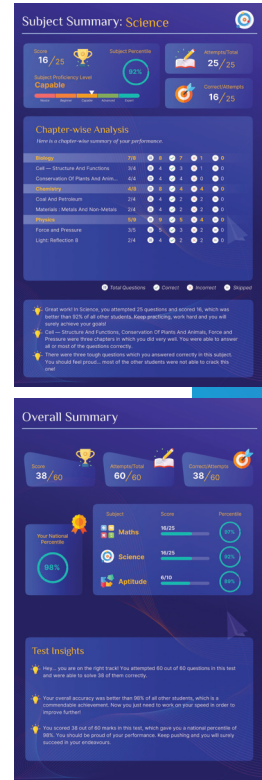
Subject Summary: Science

Score
16/25

Subject Percentile
92%

Subject Proficiency Level
Capable

Novice Beginner Capable Advanced Expert

Attempts/Total
25/25

Correct/Attempts
16/25

Chapter-wise Analysis

Here is a chapter-wise summary of your performance

| | | | | | |
|---|---|---|---|---|---|
| Biology | 7/8 | 8 | 7 | 1 | 0 |
| Cell — Structure And Functions | 3/4 | 4 | 3 | 1 | 0 |
| Conservation Of Plants And Anim... | 4/4 | 4 | 4 | 0 | 0 |
| Chemistry | 4/8 | 8 | 4 | 4 | 0 |
| Coal And Petroleum | 2/4 | 4 | 2 | 2 | 0 |
| Materials : Metals And Non-Metals | 2/4 | 4 | 2 | 2 | 0 |
| Physics | 5/9 | 9 | 5 | 4 | 0 |
| Force and Pressure | 3/5 | 5 | 3 | 2 | 0 |
| Light: Reflection II | 2/4 | 4 | 2 | 2 | 0 |

Total Questions Correct Incorrect Skipped

Great work! In Science, you attempted 25 questions and scored 16, which was better than 92% of all other students. Keep practicing, work hard and you will surely achieve your goals!

Cell — Structure And Functions, Conservation Of Plants And Animals, Force and Pressure were three chapters in which you did very well. You were able to answer all or most of the questions correctly.

There were three tough questions which you answered correctly in this subject. You should feel proud... most of the other students were not able to crack this one!

Overall Summary

Score
38/60

Attempts/Total
60/60

Correct/Attempts
38/60

Your National Percentile
98%

| Subject | Score | Percentile |
|---|---|---|
| Maths | 16/25 | 97% |
| Science | 16/25 | 92% |
| Aptitude | 6/10 | 99% |

Test Insights

Hey... you are on the right track! You attempted 60 out of 60 questions in this test and were able to solve 38 of them correctly.

Your overall accuracy was better than 96% of all other students, which is a commendable achievement. Now you just need to work on your speed in order to improve further!

You scored 38 out of 60 marks in this test, which gave you a national percentile of 98%. You should be proud of your performance. Keep pushing and you will surely succeed in your endeavours.